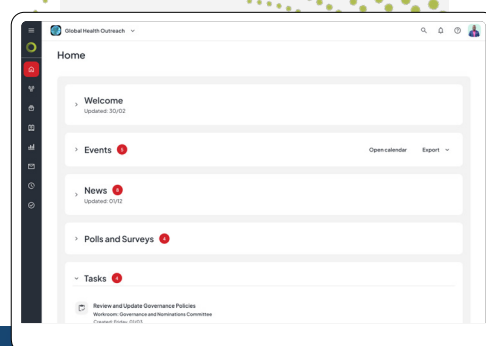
Global Health Outreach

Home

Welcome
Updated: 30/02

Events 5
Open calendar
Export

News 8
Updated: 01/12

Polls and Surveys 4

Tasks 4

Review and Update Governance Policies
Workroom: Governance and Nominations Committee
Created: Friday 01/03